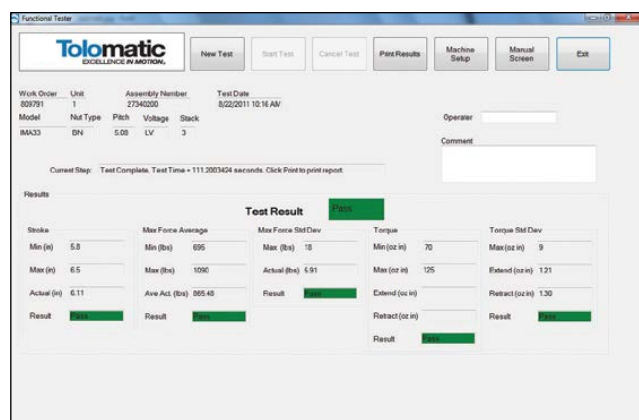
Functional Tester

Tolomatic
EXCELLENCE IN MOTION.

New Test

Start Test

Cancel Test

Print Results

Machine Setup

Manual Screen

Exit

Work Order
809791

Unit
1

Assembly Number
27340200

Test Date
8/22/2011 10:16 AM

Model
IMA33

Nut Type
BN

Pitch
5.08

Voltage
LV

Stack
3

Operater

Comment

Current Step: Test Complete. Test Time = 111.2003424 seconds. Click Print to print report.

Results

Test Result

Pass

Stroke

Min (in) 5.8

Max (in) 6.5

Actual (in) 6.11

Result Pass

Max Force Average

Min (lbs) 695

Max (lbs) 1090

Ave Act. (lbs) 865.48

Result Pass

Max Force Std Dev

Max. (lbs) 18

Actual (lbs) 6.91

Result Pass

Torque

Min (oz in) 70

Max (oz in) 125

Extend (oz in)

Retract (oz in)

Result Pass

Torque Std Dev

Max(oz in) 9

Extend (oz in) 1.21

Retract (oz in) 1.30

Result Pass